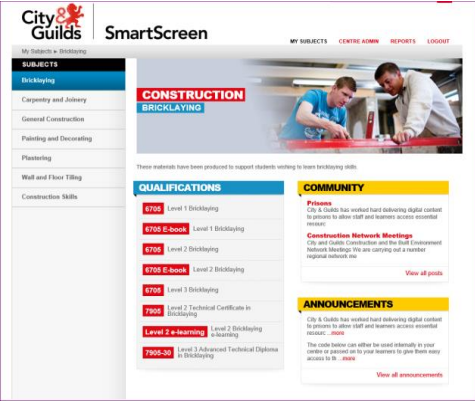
City & Guilds SmartScreen

MY SUBJECTS CENTRE ADMIN REPORTS LOGOUT

My Subjects ▸ Bricklaying

SUBJECTS
Bricklaying
Carpentry and Joinery
General Construction
Painting and Decorating
Plastering
Wall and Floor Tiling
Construction Skills

CONSTRUCTION
BRICKLAYING

These materials have been produced to support students wishing to learn bricklaying skills.

QUALIFICATIONS
6705 Level 1 Bricklaying
6705 E-book Level 1 Bricklaying
6705 Level 2 Bricklaying
6705 E-book Level 2 Bricklaying
6705 Level 3 Bricklaying
7905 Level 2 Technical Certificate in Bricklaying
Level 2 e-learning Level 2 Bricklaying e-learning
7905-30 Level 3 Advanced Technical Diploma in Bricklaying

COMMUNITY
Prisons
City & Guilds has worked hard delivering digital content to prisons to allow staff and learners access essential resourc
Construction Network Meetings
City and Guilds Construction and the Built Environment Network Meetings We are carrying out a number regional network me
View all posts

ANNOUNCEMENTS
City & Guilds has worked hard delivering digital content to prisons to allow staff and learners access essential resourc ...more
The code below can either be used internally in your centre or passed on to your learners to give them easy access to th ...more
View all announcements